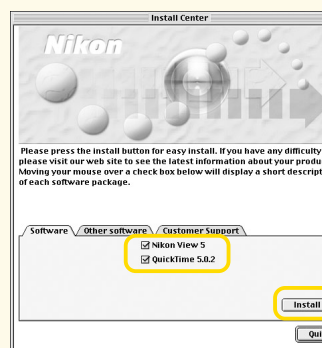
Install Center

Nikon

Please press the install button for easy install. If you have any difficulty please visit our web site to see the latest information about your produ Moving your mouse over a check box below will display a short descript of each software package.

Software
Other software
Customer Support

☑ Nikon View 5
☑ QuickTime 5.0.2

Install

Qui